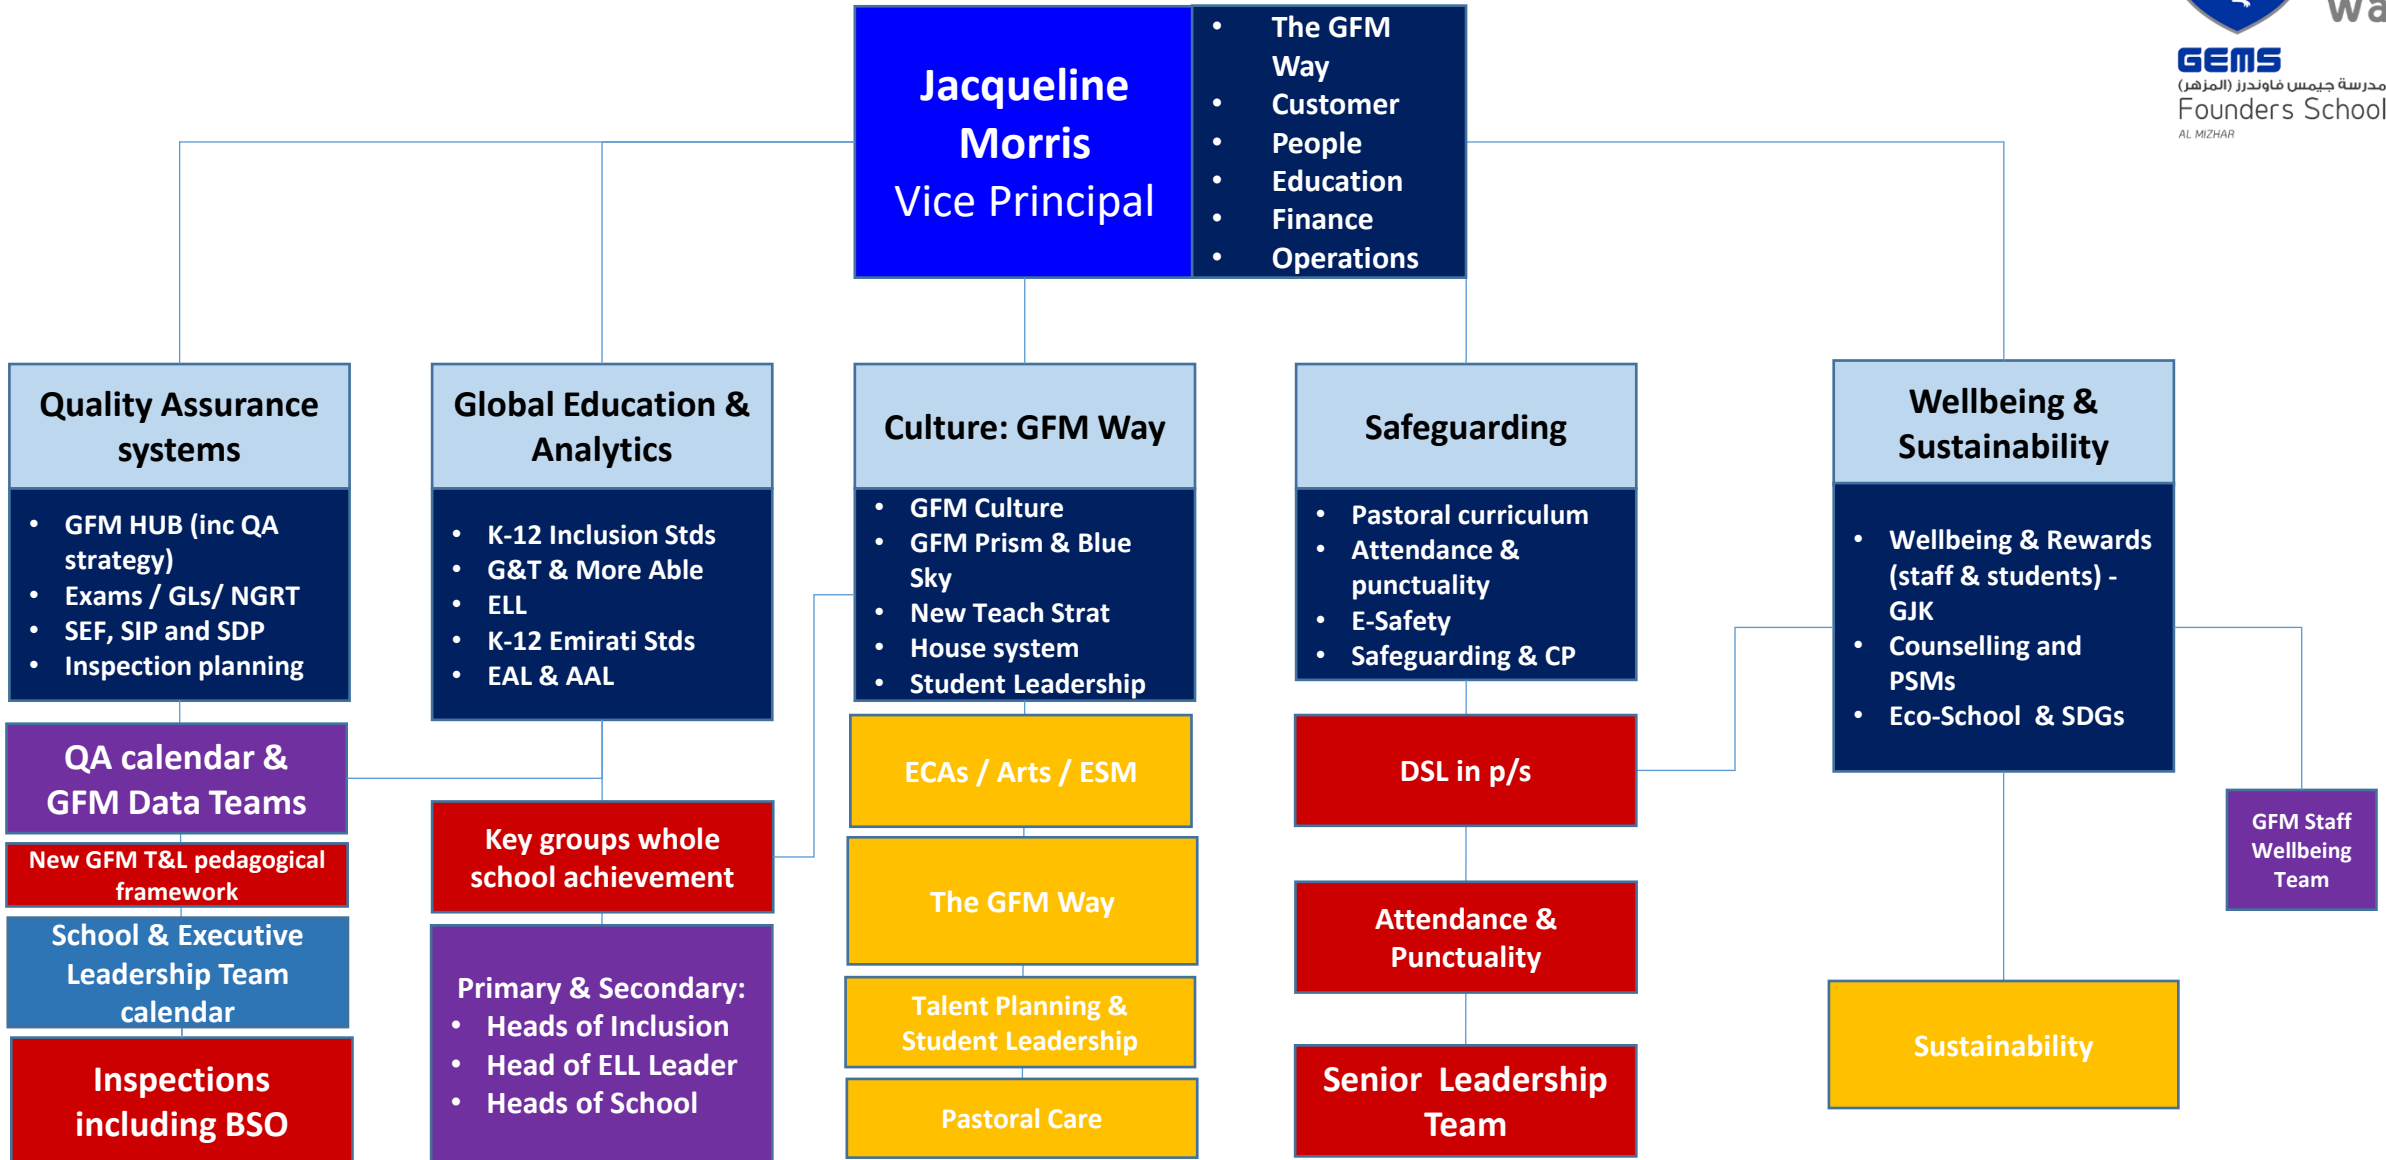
Jacqueline Morris
Vice Principal

- The GFM Way
- Customer
- People
- Education
- Finance
- Operations

GEMS
مدرسة جيمس فاوندرز (المزهر)
Founders School
AL MIZHAR

Quality Assurance systems

- GFM HUB (inc QA strategy)
- Exams / GLs/ NGRT
- SEF, SIP and SDP
- Inspection planning

QA calendar & GFM Data Teams

New GFM T&L pedagogical framework

School & Executive Leadership Team calendar

Inspections including BSO

Global Education & Analytics

- K-12 Inclusion Stds
- G&T & More Able
- ELL
- K-12 Emirati Stds
- EAL & AAL

Key groups whole school achievement

Primary & Secondary:
- Heads of Inclusion
- Head of ELL Leader
- Heads of School

Culture: GFM Way

- GFM Culture
- GFM Prism & Blue Sky
- New Teach Strat
- House system
- Student Leadership

ECAs / Arts / ESM

The GFM Way

Talent Planning & Student Leadership

Pastoral Care

Safeguarding

- Pastoral curriculum
- Attendance & punctuality
- E-Safety
- Safeguarding & CP

DSL in p/s

Attendance & Punctuality

Senior Leadership Team

Wellbeing & Sustainability

- Wellbeing & Rewards (staff & students) - GJK
- Counselling and PSMs
- Eco-School & SDGs

GFM Staff Wellbeing Team

Sustainability